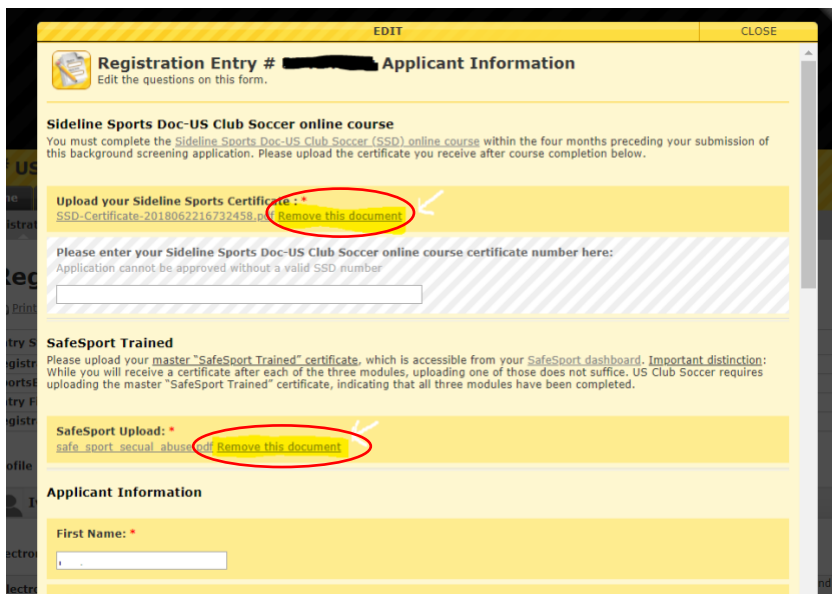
EDIT

CLOSE

Registration Entry # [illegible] Applicant Information
Edit the questions on this form.

Sideline Sports Doc-US Club Soccer online course

You must complete the Sideline Sports Doc-US Club Soccer (SSD) online course within the four months preceding your submission of this background screening application. Please upload the certificate you receive after course completion below.

Upload your Sideline Sports Certificate : *
SSD-Certificate-2018062216732458.pdf Remove this document

Please enter your Sideline Sports Doc-US Club Soccer online course certificate number here:
Application cannot be approved without a valid SSD number

SafeSport Trained

Please upload your master "SafeSport Trained" certificate, which is accessible from your SafeSport dashboard. Important distinction: While you will receive a certificate after each of the three modules, uploading one of those does not suffice. US Club Soccer requires uploading the master "SafeSport Trained" certificate, indicating that all three modules have been completed.

SafeSport Upload: *
safe_sport_secual_abuse.pdf Remove this document

Applicant Information

First Name: *